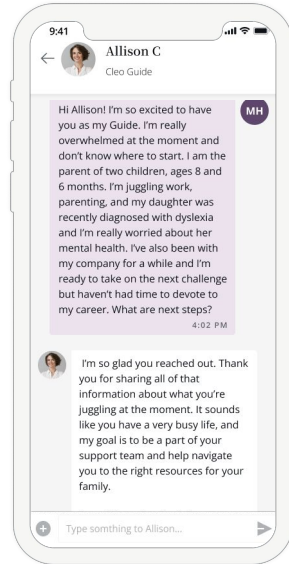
9:41

Allison C

Cleo Guide

MH

Hi Allison! I'm so excited to have you as my Guide. I'm really overwhelmed at the moment and don't know where to start. I am the parent of two children, ages 8 and 6 months. I'm juggling work, parenting, and my daughter was recently diagnosed with dyslexia and I'm really worried about her mental health. I've also been with my company for a while and I'm ready to take on the next challenge but haven't had time to devote to my career. What are next steps?

4:02 PM

I'm so glad you reached out. Thank you for sharing all of that information about what you're juggling at the moment. It sounds like you have a very busy life, and my goal is to be a part of your support team and help navigate you to the right resources for your family.

Type somthing to Allison...